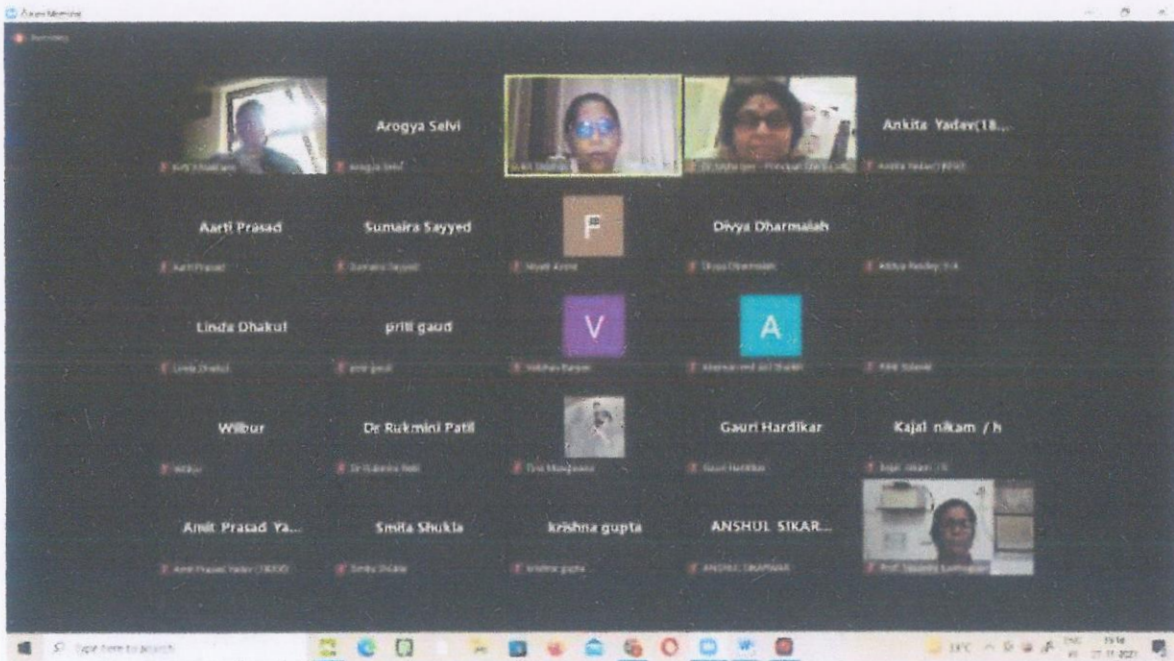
Zoom Meeting

Arogya Selvi

Ankita Yadav(18...

Aarti Prasad

Sumaira Sayyed

F

Divya Dharmaiah

Linda Dhakul

priti gaud

V

A

Wilbur

Dr Rukmini Patil

Gauri Hardikar

Kajal nikam / h

Amit Prasad Ya...

Smita Shukla

krishna gupta

ANSHUL SIKAR...

Type here to search